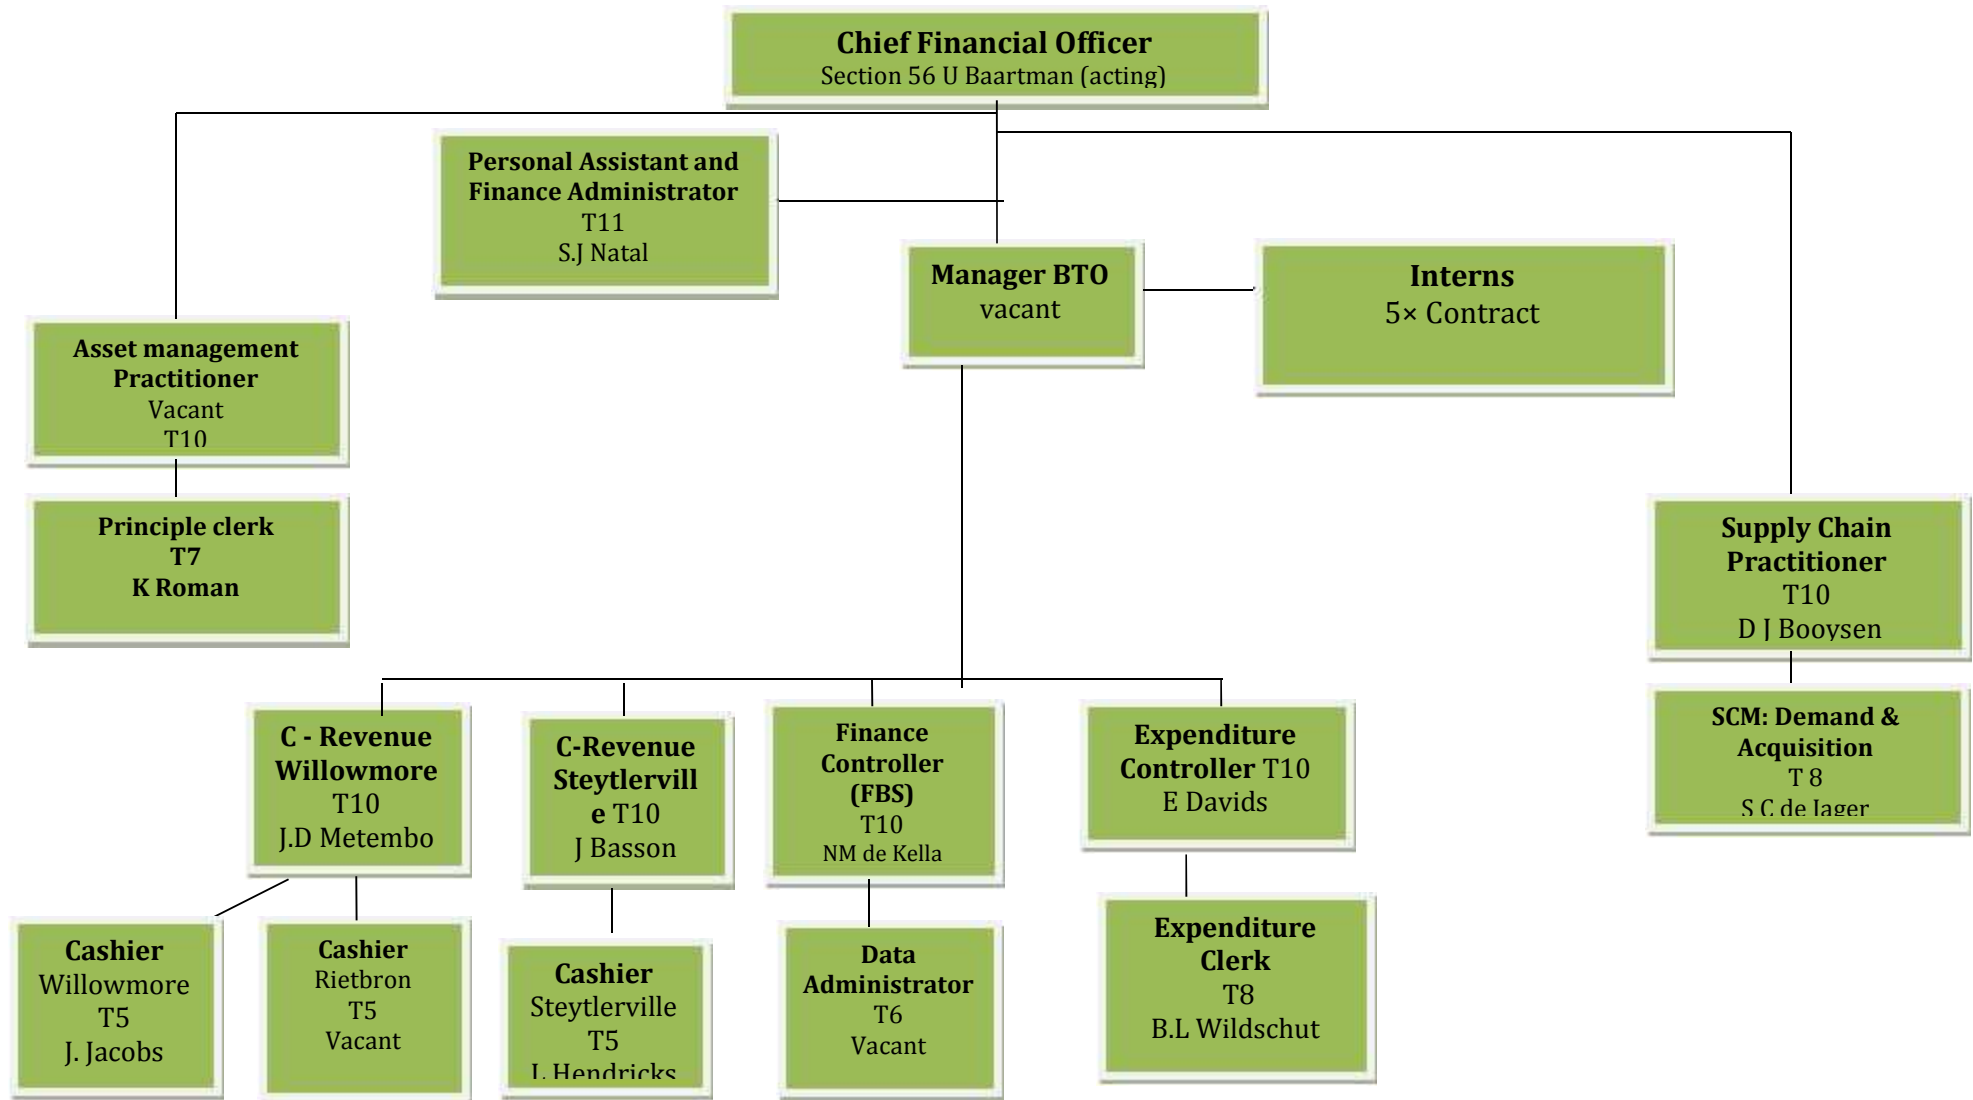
Chief Financial Officer
Section 56 U Baartman (acting)

Personal Assistant and Finance Administrator
T11
S.J Natal

Manager BTO
vacant

Interns
5× Contract

Asset management Practitioner
Vacant
T10

Principle clerk
T7
K Roman

Supply Chain Practitioner
T10
D J Booysen

SCM: Demand & Acquisition
T 8
S C de Jager

C - Revenue Willowmore
T10
J.D Metembo

C-Revenue Steytlervill e T10
J Basson

Finance Controller (FBS)
T10
NM de Kella

Expenditure Controller T10
E Davids

Cashier
Willowmore
T5
J. Jacobs

Cashier
Rietbron
T5
Vacant

Cashier
Steytlerville
T5
I. Hendricks

Data Administrator
T6
Vacant

Expenditure Clerk
T8
B.L Wildschut